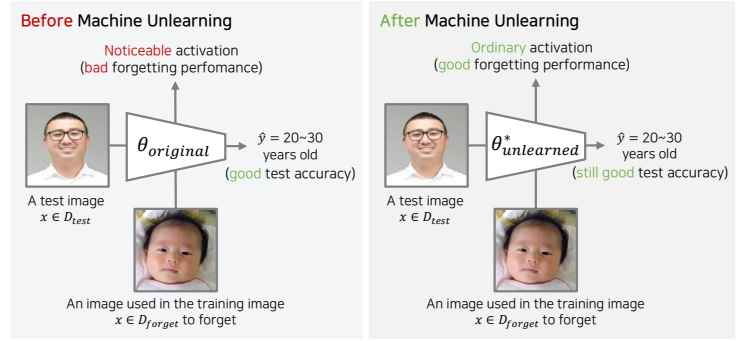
Before Machine Unlearning

Noticeable activation
(bad forgetting perfomance)

$\theta_{original}$

$\hat{y} = 20{\sim}30$ years old
(good test accuracy)

A test image
$x \in D_{test}$

An image used in the training image
$x \in D_{forget}$ to forget

After Machine Unlearning

Ordinary activation
(good forgetting performance)

$\theta^*_{unlearned}$

$\hat{y} = 20{\sim}30$ years old
(still good test accuracy)

A test image
$x \in D_{test}$

An image used in the training image
$x \in D_{forget}$ to forget